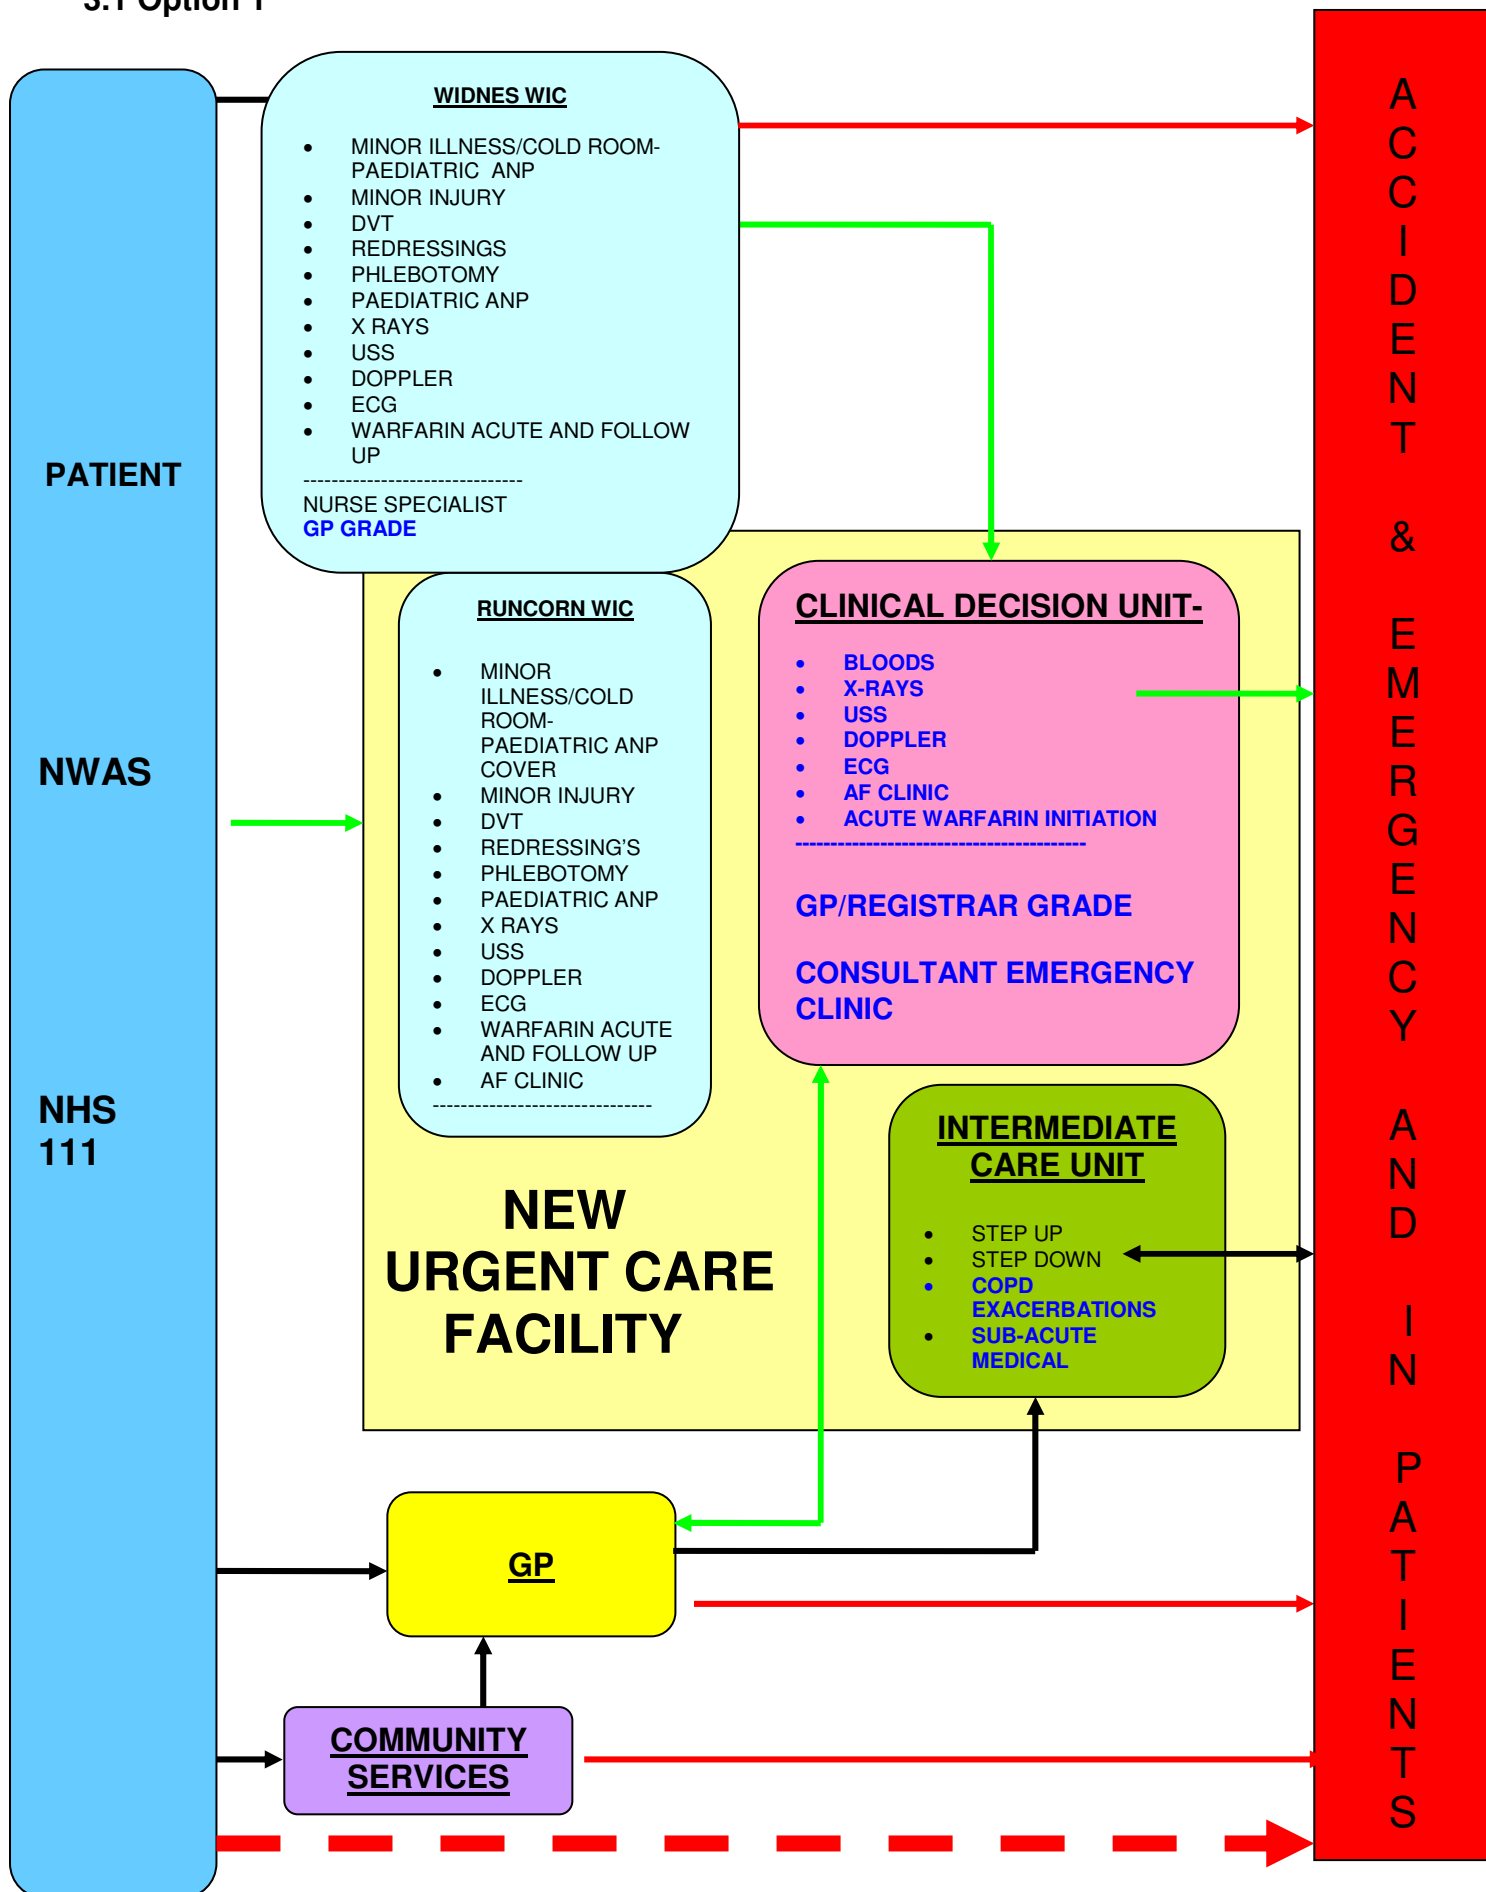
3.1 Option 1

PATIENT

NWAS

NHS 111

WIDNES WIC

- MINOR ILLNESS/COLD ROOM- PAEDIATRIC ANP
- MINOR INJURY
- DVT
- REDRESSINGS
- PHLEBOTOMY
- PAEDIATRIC ANP
- X RAYS
- USS
- DOPPLER
- ECG
- WARFARIN ACUTE AND FOLLOW UP

--------------------------------
NURSE SPECIALIST
GP GRADE

RUNCORN WIC

- MINOR ILLNESS/COLD ROOM- PAEDIATRIC ANP COVER
- MINOR INJURY
- DVT
- REDRESSING'S
- PHLEBOTOMY
- PAEDIATRIC ANP
- X RAYS
- USS
- DOPPLER
- ECG
- WARFARIN ACUTE AND FOLLOW UP
- AF CLINIC

--------------------------------

CLINICAL DECISION UNIT-

- BLOODS
- X-RAYS
- USS
- DOPPLER
- ECG
- AF CLINIC
- ACUTE WARFARIN INITIATION

----------------------------------------

GP/REGISTRAR GRADE

CONSULTANT EMERGENCY CLINIC

INTERMEDIATE CARE UNIT

- STEP UP
- STEP DOWN
- COPD EXACERBATIONS
- SUB-ACUTE MEDICAL

NEW URGENT CARE FACILITY

GP

COMMUNITY SERVICES

ACCIDENT & EMERGENCY AND IN PATIENTS